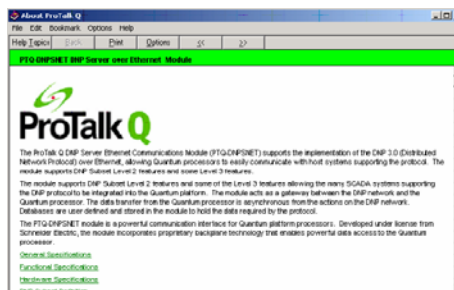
About ProTalk Q

File Edit Bookmark Options Help

Help Topics Back Print Options << >>

PTQ-DNPSNET DNP Server over Ethernet Module

ProTalk Q

The ProTalk Q DNP Server Ethernet Communications Module (PTQ-DNPSNET) supports the implementation of the DNP 3.0 (Distributed Network Protocol) over Ethernet, allowing Quantum processors to easily communicate with host systems supporting the protocol. The module supports DNP Subset Level 2 features and some Level 3 features.

The module supports DNP Subset Level 2 features and some of the Level 3 features allowing the many SCADA systems supporting the DNP protocol to be integrated into the Quantum platform. The module acts as a gateway between the DNP network and the Quantum processor. The data transfer from the Quantum processor is asynchronous from the actions on the DNP network. Databases are user defined and stored in the module to hold the data required by the protocol.

The PTQ-DNPSNET module is a powerful communication interface for Quantum platform processors. Developed under license from Schneider Electric, the module incorporates proprietary backplane technology that enables powerful data access to the Quantum processor.

General Specifications

Functional Specifications

Hardware Specifications

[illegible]